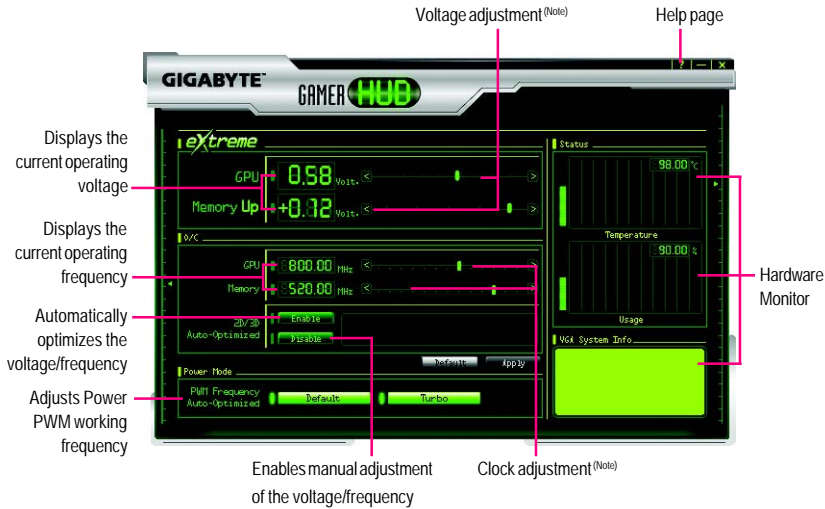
Voltage adjustment (Note)

Help page

GIGABYTE™

GAMER HUB

eXtreme

Displays the current operating voltage

GPU 0.58 Volt.

Memory Up +0.12 Volt.

Displays the current operating frequency

O/C

GPU 800.00 MHz

Memory 520.00 MHz

Automatically optimizes the voltage/frequency

2D/3D Auto-Optimized

Enable

Disable

Default

Apply

Power Mode

Adjusts Power PWM working frequency

PWM Frequency Auto-Optimized

Default

Turbo

Status

98.00 °c

Temperature

90.00 %

Usage

VGA System Info

Hardware Monitor

Enables manual adjustment of the voltage/frequency

Clock adjustment (Note)